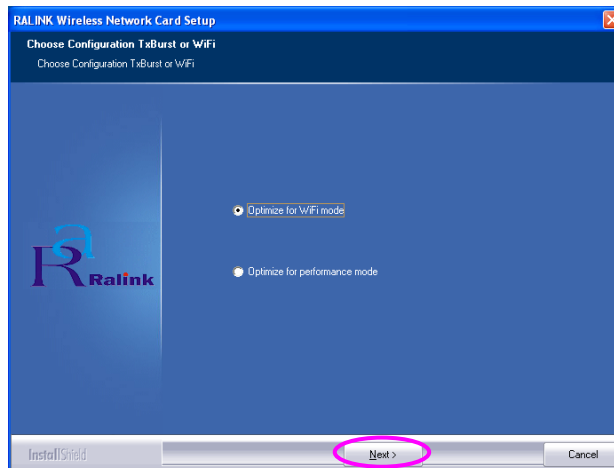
RALINK Wireless Network Card Setup

Choose Configuration TxBurst or WiFi

Choose Configuration TxBurst or WiFi

Ralink

Optimize for WiFi mode

Optimize for performance mode

InstallShield

Next >

Cancel